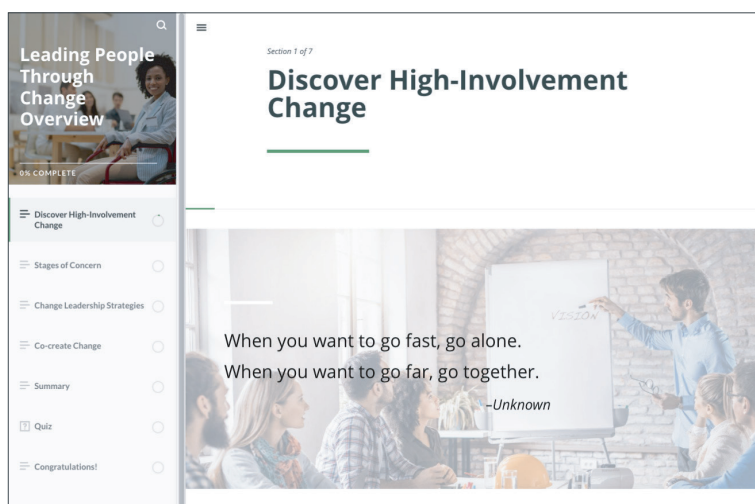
Leading People Through Change Overview

0% COMPLETE

Discover High-Involvement Change

Stages of Concern

Change Leadership Strategies

Co-create Change

Summary

Quiz

Congratulations!

Section 1 of 7

Discover High-Involvement Change

VISION

When you want to go fast, go alone.
When you want to go far, go together.
–Unknown